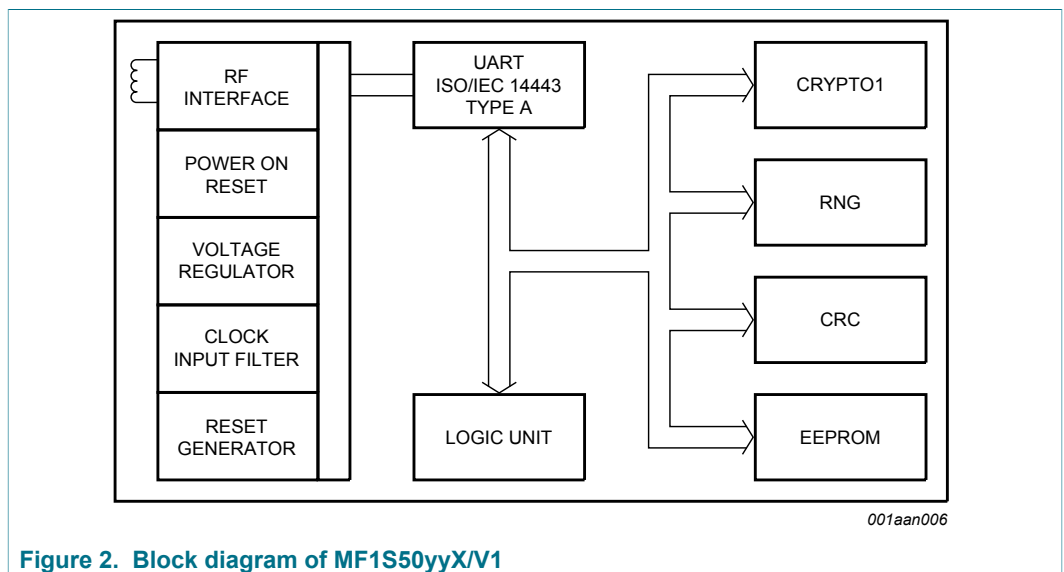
RF INTERFACE

POWER ON RESET

VOLTAGE REGULATOR

CLOCK INPUT FILTER

RESET GENERATOR

UART ISO/IEC 14443 TYPE A

LOGIC UNIT

CRYPTO1

RNG

CRC

EEPROM

001aan006

Figure 2. Block diagram of MF1S50yyX/V1